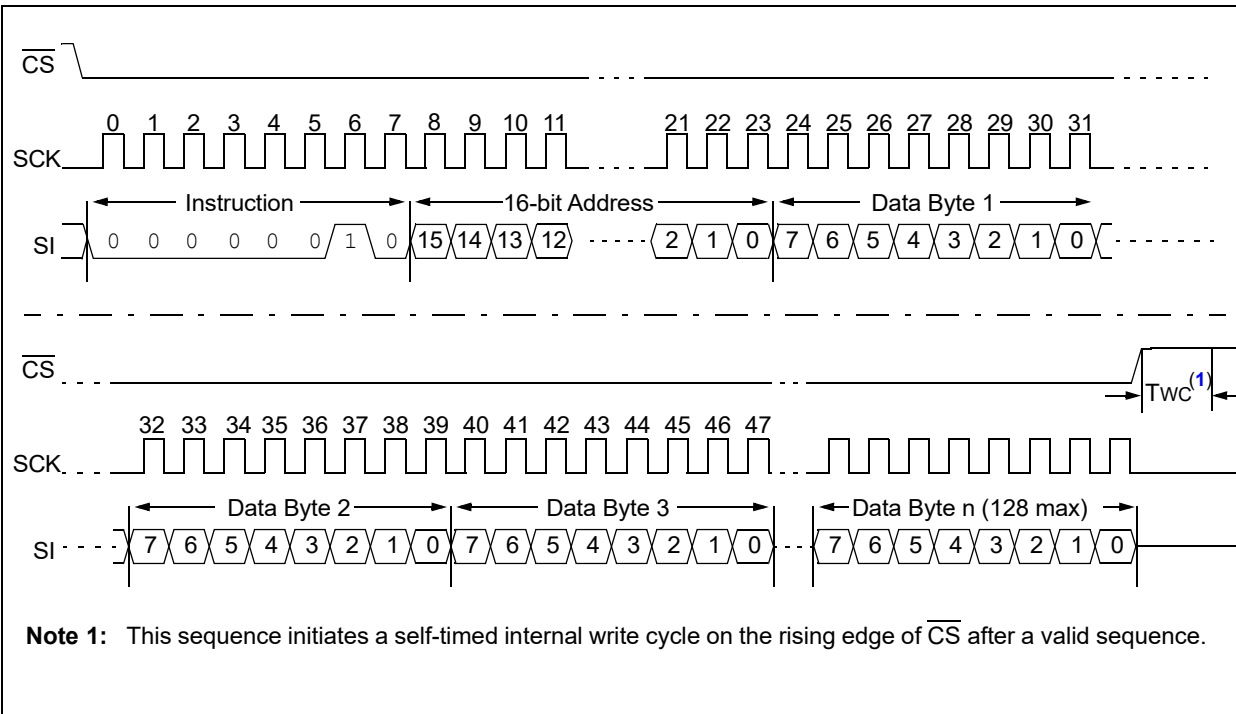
$\overline{CS}$

0 1 2 3 4 5 6 7 8 9 10 11 21 22 23 24 25 26 27 28 29 30 31

SCK

Instruction

16-bit Address

Data Byte 1

SI 0 0 0 0 0 0 1 0 15 14 13 12 2 1 0 7 6 5 4 3 2 1 0

$\overline{CS}$

Twc$^{(1)}$

32 33 34 35 36 37 38 39 40 41 42 43 44 45 46 47

SCK

Data Byte 2

Data Byte 3

Data Byte n (128 max)

SI 7 6 5 4 3 2 1 0 7 6 5 4 3 2 1 0 7 6 5 4 3 2 1 0

**Note 1:** This sequence initiates a self-timed internal write cycle on the rising edge of $\overline{CS}$ after a valid sequence.